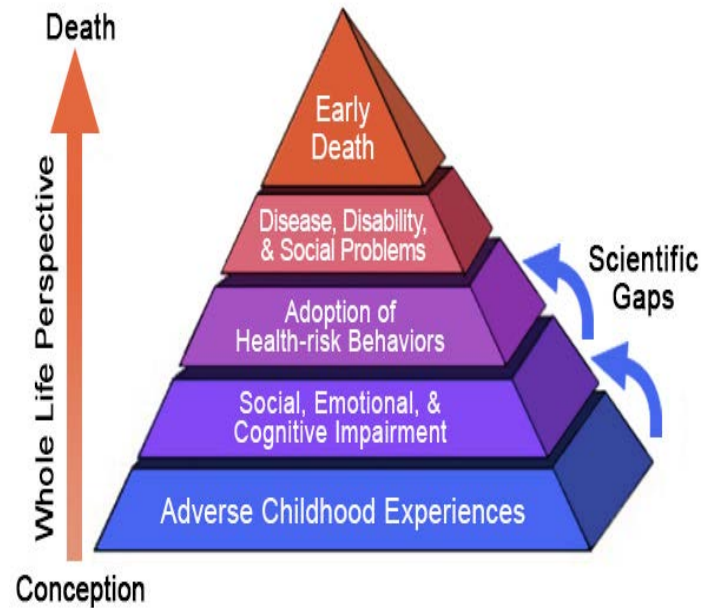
Death

Whole Life Perspective

Conception

Early Death

Disease, Disability, & Social Problems

Adoption of Health-risk Behaviors

Social, Emotional, & Cognitive Impairment

Adverse Childhood Experiences

Scientific Gaps